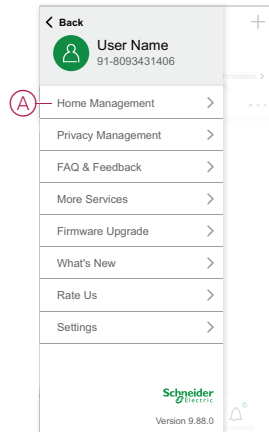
< Back

User Name
91-8093431406

A

Home Management >

Privacy Management >

FAQ & Feedback >

More Services >

Firmware Upgrade >

What's New >

Rate Us >

Settings >

Schneider Electric

Version 9.88.0